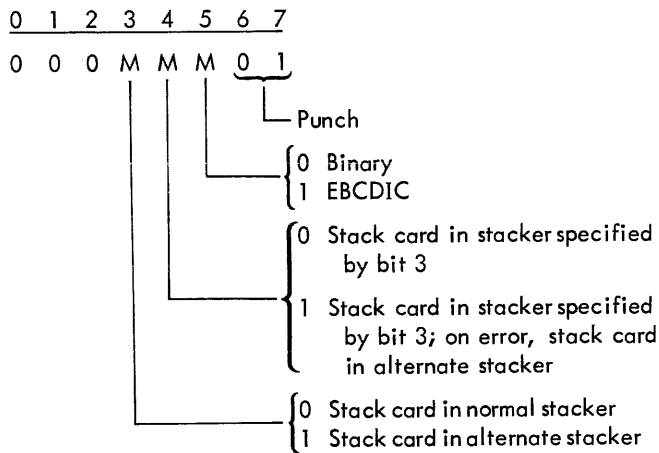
0 1 2 3 4 5 6 7

0 0 0 M M M 0 1

Punch

0 Binary
1 EBCDIC

0 Stack card in stacker specified by bit 3
1 Stack card in stacker specified by bit 3; on error, stack card in alternate stacker

0 Stack card in normal stacker
1 Stack card in alternate stacker